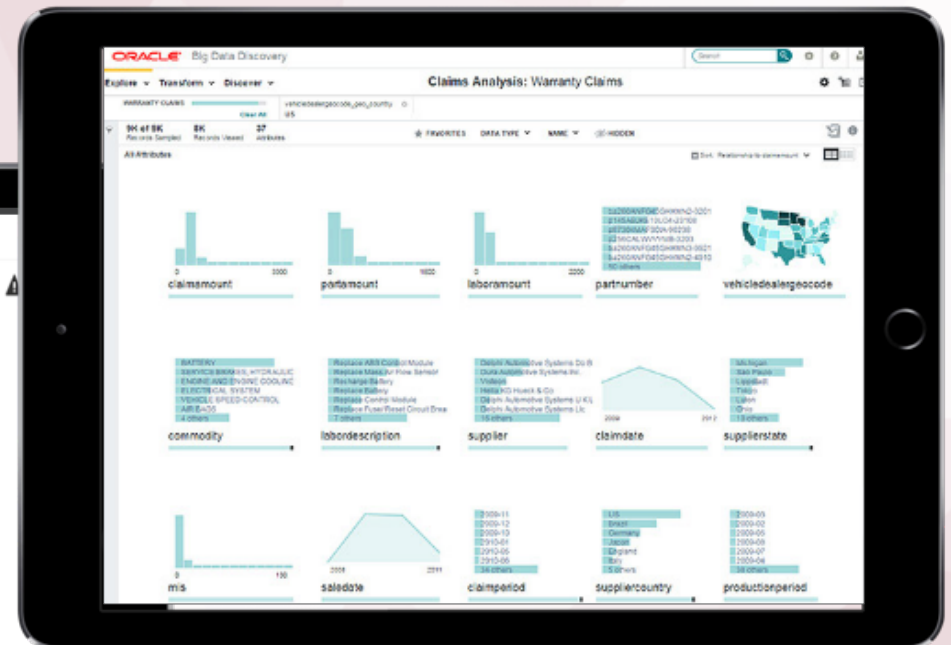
ORACLE Big Data Discovery

Search

Explore ▾ Transform ▾ Discover ▾

Claims Analysis: Warranty Claims

WARRANTY CLAIMS

Clear All

vehicledealergeocode_geo_country
US

9K of 9K Records Sampled
9K Records Viewed
37 Attributes

FAVORITES DATA TYPE ▾ NAME ▾ HIDDEN

All Attributes

Sort: Relationship to claimamount ▾

0 3000
claimamount

0 1600
partamount

0 2200
laboramount

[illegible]
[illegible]
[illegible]
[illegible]
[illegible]
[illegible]
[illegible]
50 others
partnumber

vehicledealergeocode

BATTERY
SERVICE BRAKES, HYDRAULIC
ENGINE AND ENGINE COOLING
ELECTRICAL SYSTEM
VEHICLE SPEED CONTROL
AIR BAGS
4 others
commodity

Replace ABS Control Module
Replace Mass Air Flow Sensor
Recharge Battery
Replace Battery
Replace Control Module
Replace Fuse/Reset Circuit Brea
7 others
labordescription

Delphi Automotive Systems Do B
Dura Automotive Systems Inc
Visteon
Hella KG Hueck & Co
Delphi Automotive Systems U K
Delphi Automotive Systems Llc
15 others
supplier

2009 2012
claimdate

Michigan
Sao Paulo
Lippstadt
Tokyo
Luton
Ohio
13 others
supplierstate

0 150
mis

2008 2011
saledate

2009-11
2009-12
2009-10
2010-01
2010-05
2010-02
34 others
claimperiod

US
Brazil
Germany
Japan
England
Italy
5 others
suppliercountry

2009-03
2009-02
2009-04
2009-07
2009-01
2009-06
24 others
productionperiod